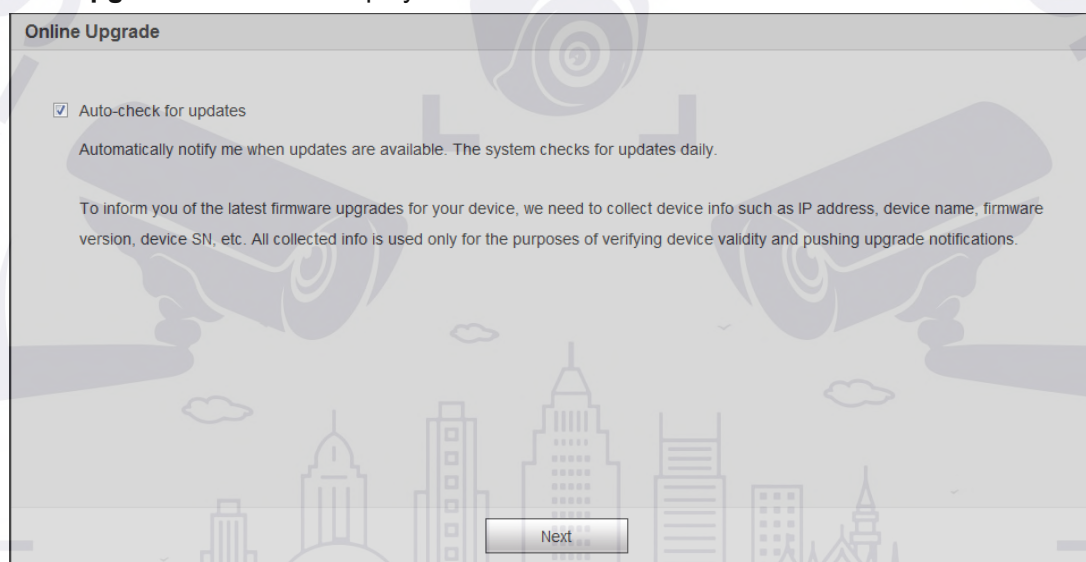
Online Upgrade

☑ Auto-check for updates

Automatically notify me when updates are available. The system checks for updates daily.

To inform you of the latest firmware upgrades for your device, we need to collect device info such as IP address, device name, firmware version, device SN, etc. All collected info is used only for the purposes of verifying device validity and pushing upgrade notifications.

Next